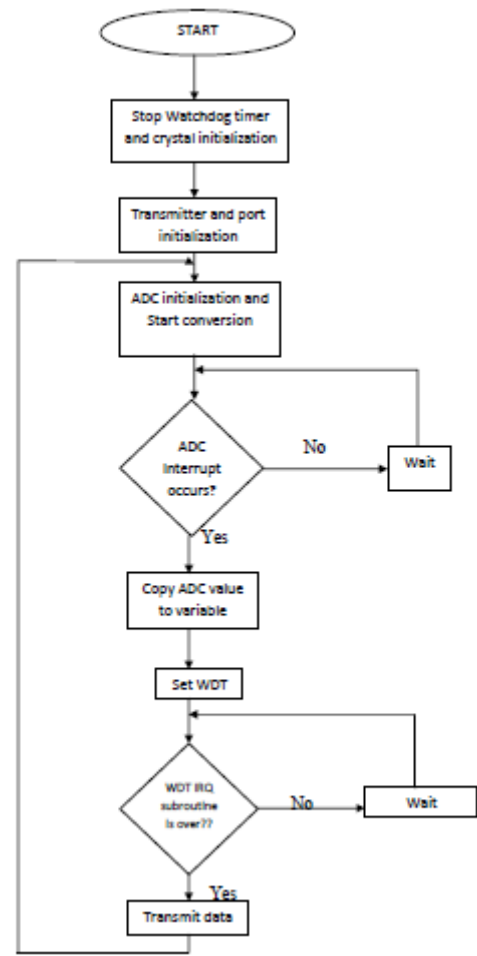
START

Stop Watchdog timer and crystal initialization

Transmitter and port initialization

ADC initialization and Start conversion

ADC Interrupt occurs?

No

Wait

Yes

Copy ADC value to variable

Set WDT

WDT IRQ subroutine is over??

No

Wait

Yes

Transmit data